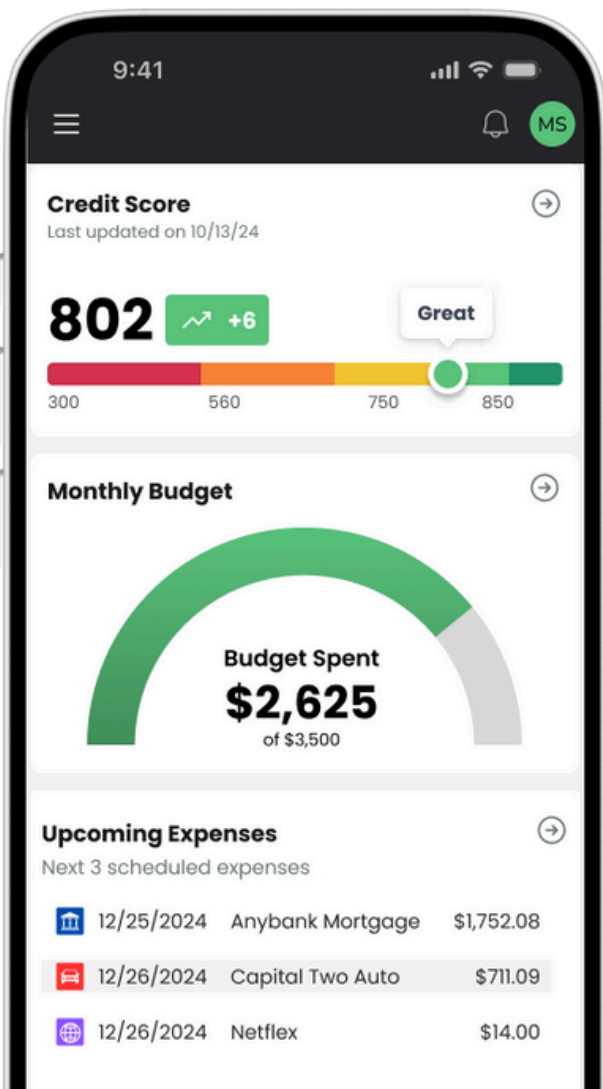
9:41

MS

Credit Score
Last updated on 10/13/24

802 +6

Great

300 560 750 850

Monthly Budget

Budget Spent
$2,625
of $3,500

Upcoming Expenses
Next 3 scheduled expenses

| 12/25/2024 | Anybank Mortgage | $1,752.08 |
|---|---|---|
| 12/26/2024 | Capital Two Auto | $711.09 |
| 12/26/2024 | Netflex | $14.00 |